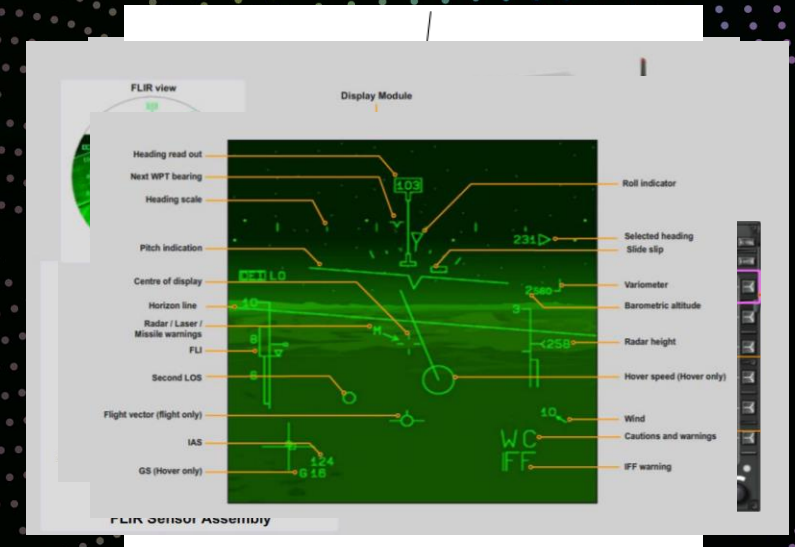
FLIR view

Display Module

Heading read out
Next WPT bearing
Heading scale
Pitch indication
Centre of display
Horizon line
Radar / Laser / Missile warnings
FLI
Second LOS
Flight vector (flight only)
IAS
GS (Hover only)

103
231
TEI LO
10
2500
5
0
<258
5
10
124
G 16
W C
IFF

Roll indicator
Selected heading
Slide slip
Variometer
Barometric altitude
Radar height
Hover speed (Hover only)
Wind
Cautions and warnings
IFF warning

FLIR Sensor Assembly